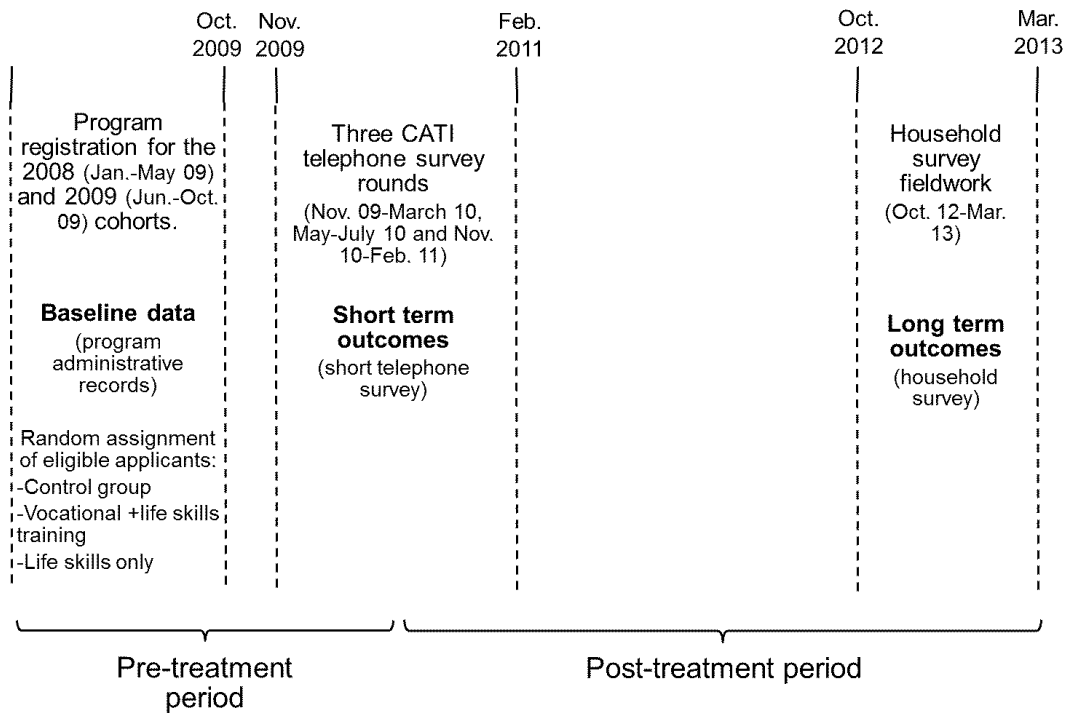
Oct. 2009

Nov. 2009

Feb. 2011

Oct. 2012

Mar. 2013

Program registration for the 2008 (Jan.-May 09) and 2009 (Jun.-Oct. 09) cohorts.

Baseline data

(program administrative records)

Random assignment of eligible applicants:
-Control group
-Vocational +life skills training
-Life skills only

Three CATI telephone survey rounds

(Nov. 09-March 10, May-July 10 and Nov. 10-Feb. 11)

Short term outcomes

(short telephone survey)

Household survey fieldwork

(Oct. 12-Mar. 13)

Long term outcomes

(household survey)

Pre-treatment period

Post-treatment period